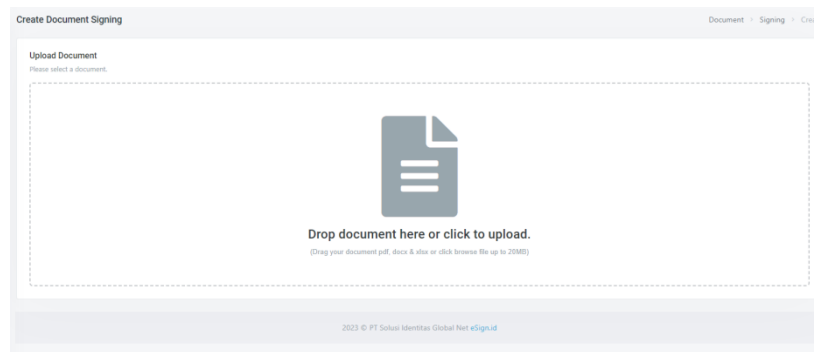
Create Document Signing

Document › Signing › Cre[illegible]

Upload Document
Please select a document.

Drop document here or click to upload.
(Drag your document pdf, docx & xlsx or click browse file up to 20MB)

2025 © PT Solusi Identitas Global Net eSign.id